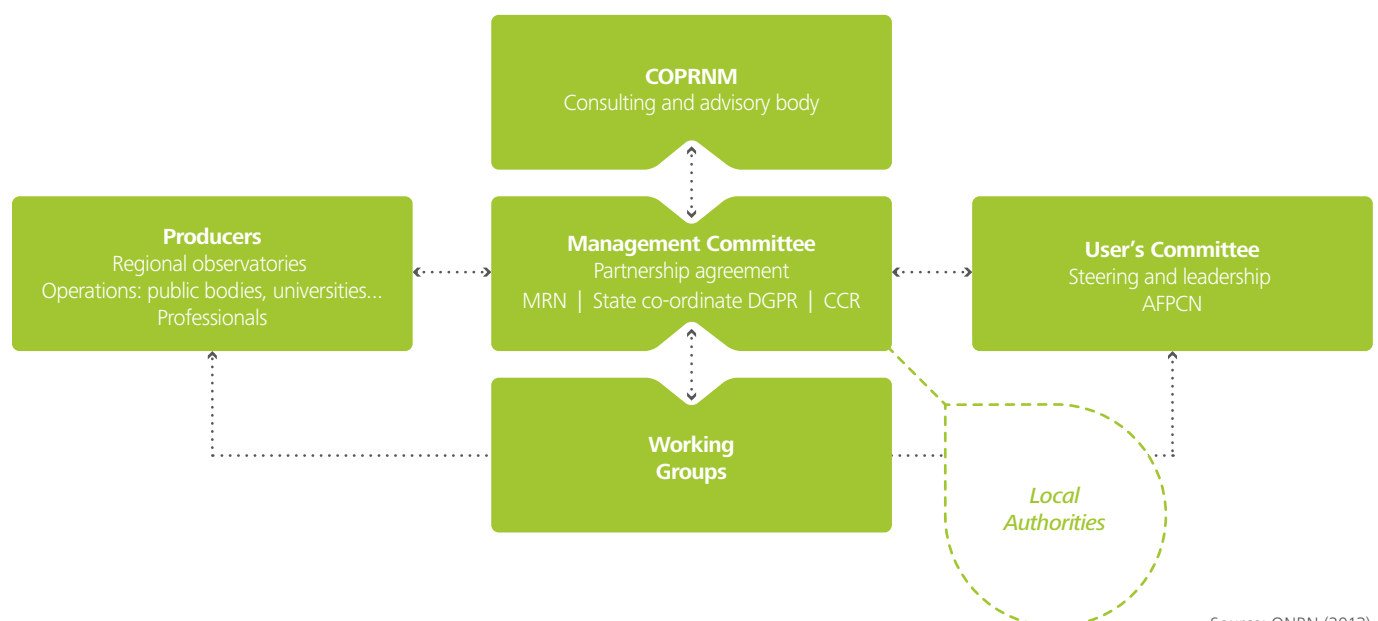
**COPRNM**
Consulting and advisory body

**Producers**
Regional observatories
Operations: public bodies, universities...
Professionals

**Management Committee**
Partnership agreement
MRN | State co-ordinate DGPR | CCR

**User's Committee**
Steering and leadership
AFPCN

**Working Groups**

*Local Authorities*

Source: ONRN (2012)